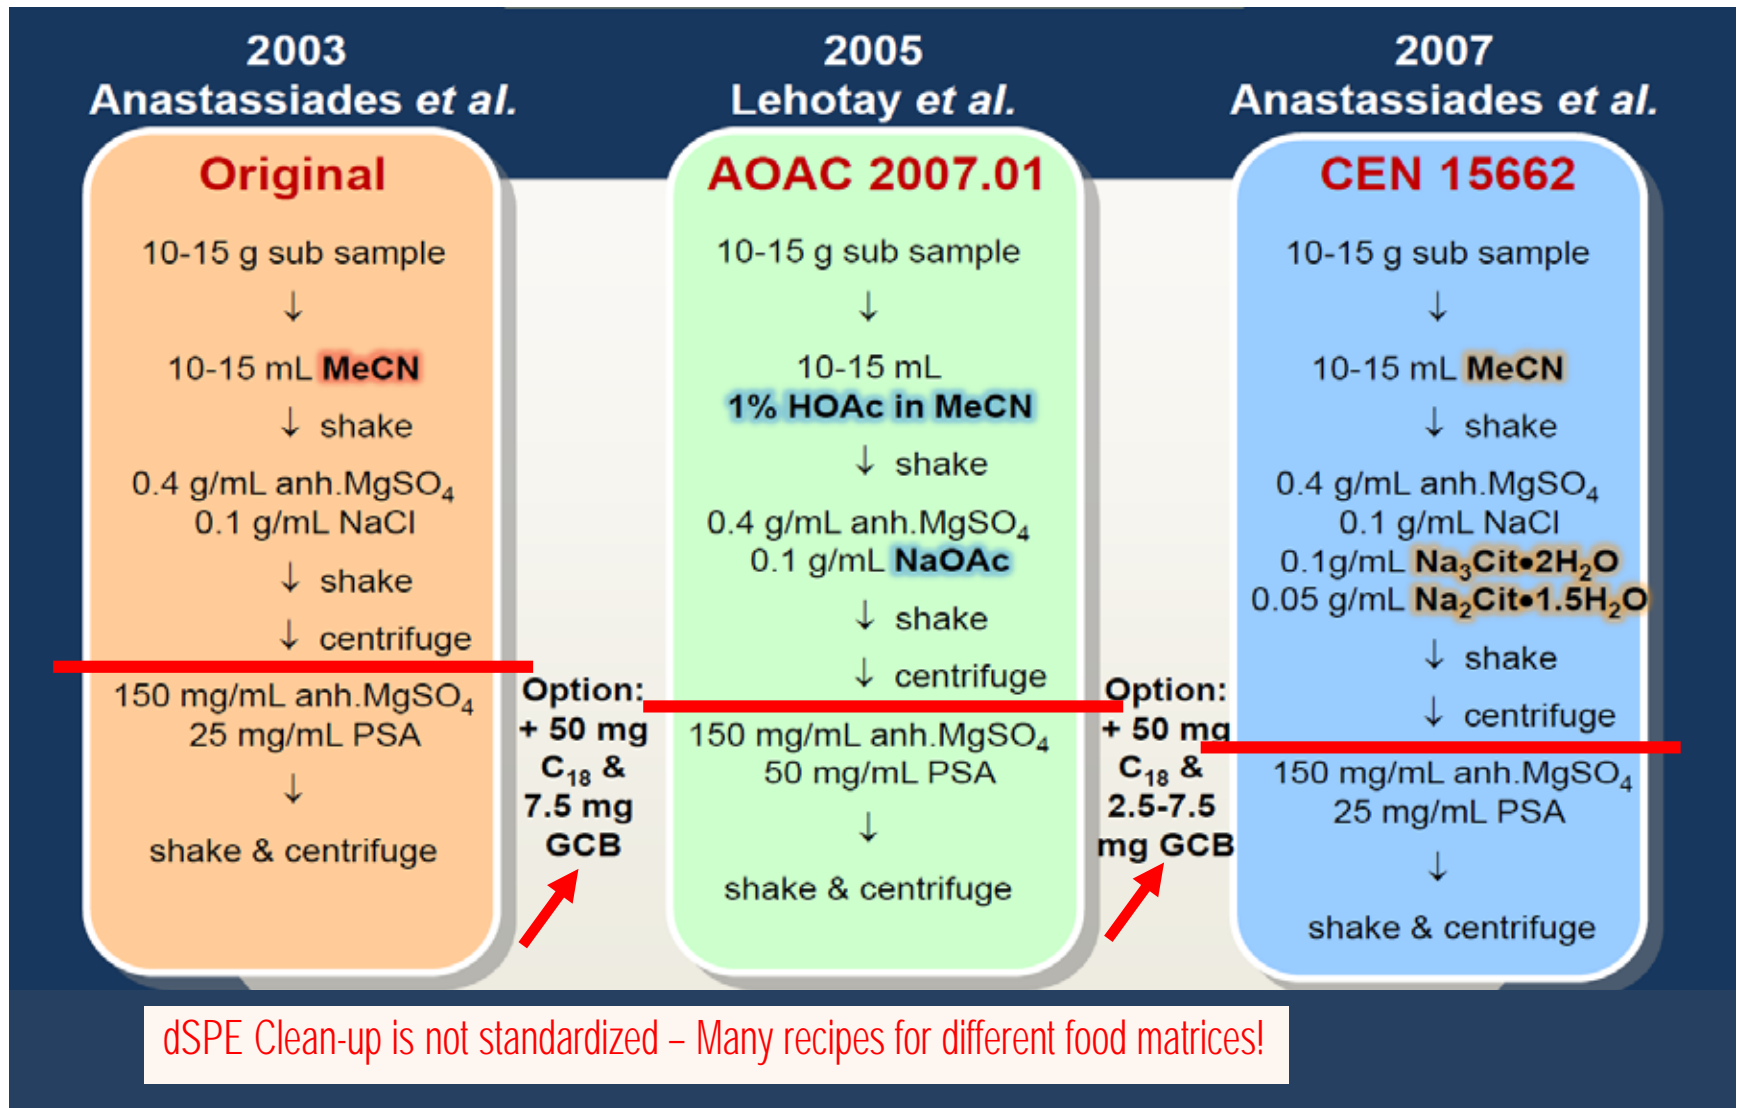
2003
Anastassiades *et al.*

Original

10-15 g sub sample
↓
10-15 mL MeCN
↓ shake
0.4 g/mL anh.$MgSO_4$
0.1 g/mL NaCl
↓ shake
↓ centrifuge
150 mg/mL anh.$MgSO_4$
25 mg/mL PSA
↓
shake & centrifuge

Option:
+ 50 mg
$C_{18}$ &
7.5 mg
GCB

2005
Lehotay *et al.*

AOAC 2007.01

10-15 g sub sample
↓
10-15 mL
1% HOAc in MeCN
↓ shake
0.4 g/mL anh.$MgSO_4$
0.1 g/mL NaOAc
↓ shake
↓ centrifuge
150 mg/mL anh.$MgSO_4$
50 mg/mL PSA
↓
shake & centrifuge

Option:
+ 50 mg
$C_{18}$ &
2.5-7.5
mg GCB

2007
Anastassiades *et al.*

CEN 15662

10-15 g sub sample
↓
10-15 mL MeCN
↓ shake
0.4 g/mL anh.$MgSO_4$
0.1 g/mL NaCl
0.1g/mL $Na_3Cit{\bullet}2H_2O$
0.05 g/mL $Na_2Cit{\bullet}1.5H_2O$
↓ shake
↓ centrifuge
150 mg/mL anh.$MgSO_4$
25 mg/mL PSA
↓
shake & centrifuge

dSPE Clean-up is not standardized – Many recipes for different food matrices!